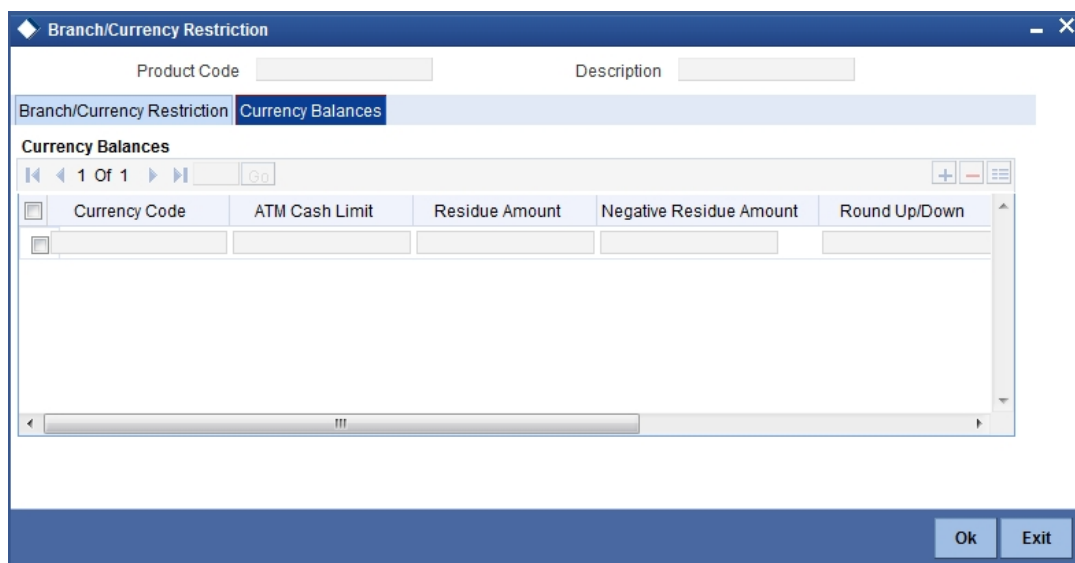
Branch/Currency Restriction

Product Code

Description

Branch/Currency Restriction

Currency Balances

Currency Balances

1 Of 1

Go

| | Currency Code | ATM Cash Limit | Residue Amount | Negative Residue Amount | Round Up/Down |
|---|---|---|---|---|---|
| | | | | | |

Ok

Exit